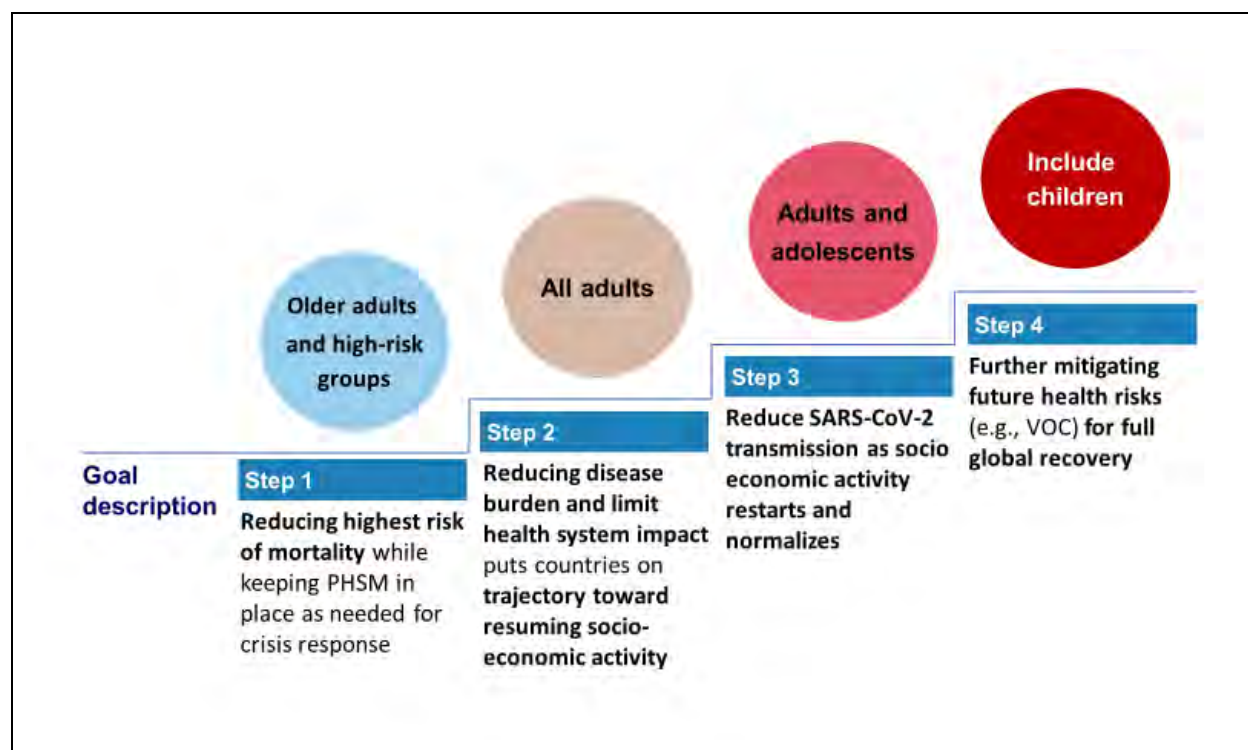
Include children

Adults and adolescents

All adults

Older adults and high-risk groups

Goal description

Step 1

Reducing highest risk of mortality while keeping PHSM in place as needed for crisis response

Step 2

Reducing disease burden and limit health system impact puts countries on trajectory toward resuming socio-economic activity

Step 3

Reduce SARS-CoV-2 transmission as socio economic activity restarts and normalizes

Step 4

Further mitigating future health risks (e.g., VOC) for full global recovery